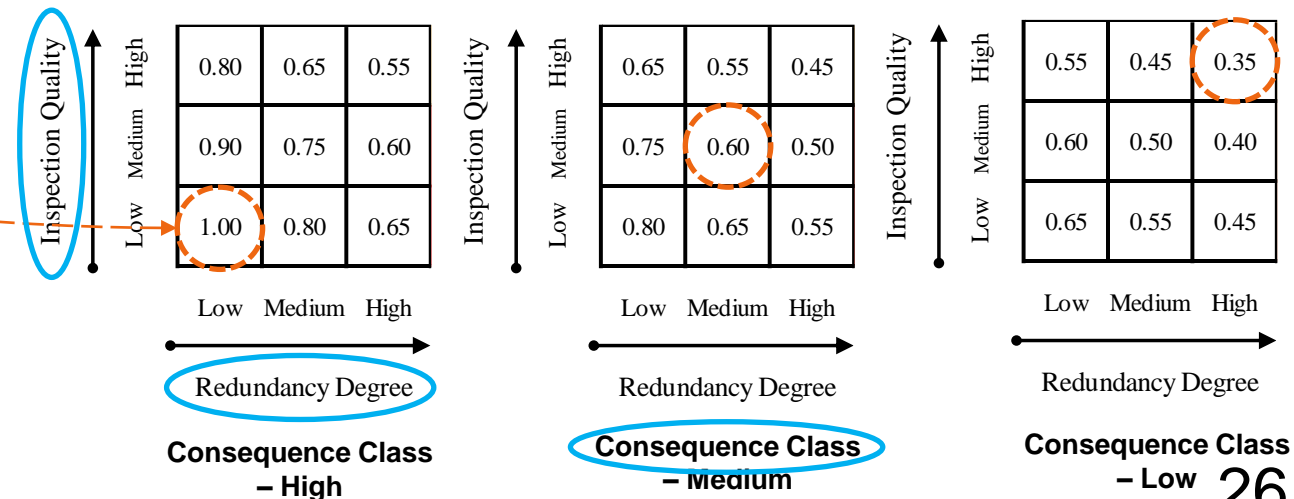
Inspection Quality

| | Low | Medium | High |
|---|---|---|---|
| High | 0.80 | 0.65 | 0.55 |
| Medium | 0.90 | 0.75 | 0.60 |
| Low | 1.00 | 0.80 | 0.65 |

Redundancy Degree

Consequence Class – High

Inspection Quality

| | Low | Medium | High |
|---|---|---|---|
| High | 0.65 | 0.55 | 0.45 |
| Medium | 0.75 | 0.60 | 0.50 |
| Low | 0.80 | 0.65 | 0.55 |

Redundancy Degree

Consequence Class – Medium

Inspection Quality

| | Low | Medium | High |
|---|---|---|---|
| High | 0.55 | 0.45 | 0.35 |
| Medium | 0.60 | 0.50 | 0.40 |
| Low | 0.65 | 0.55 | 0.45 |

Redundancy Degree

Consequence Class – Low

26